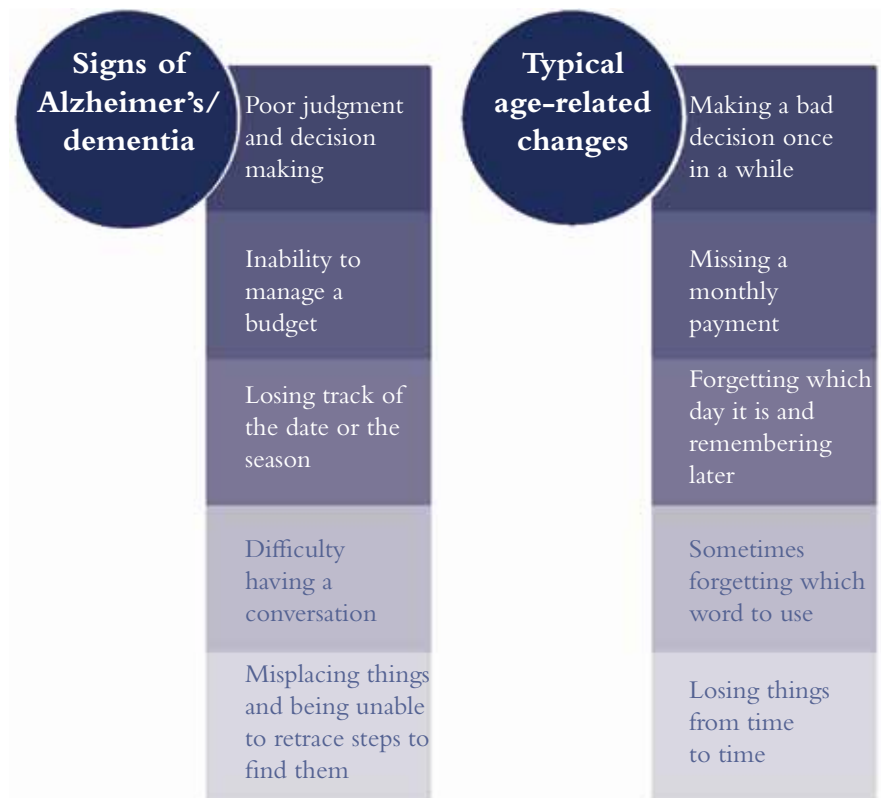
Signs of Alzheimer's/ dementia

Poor judgment and decision making

Inability to manage a budget

Losing track of the date or the season

Difficulty having a conversation

Misplacing things and being unable to retrace steps to find them

Typical age-related changes

Making a bad decision once in a while

Missing a monthly payment

Forgetting which day it is and remembering later

Sometimes forgetting which word to use

Losing things from time to time